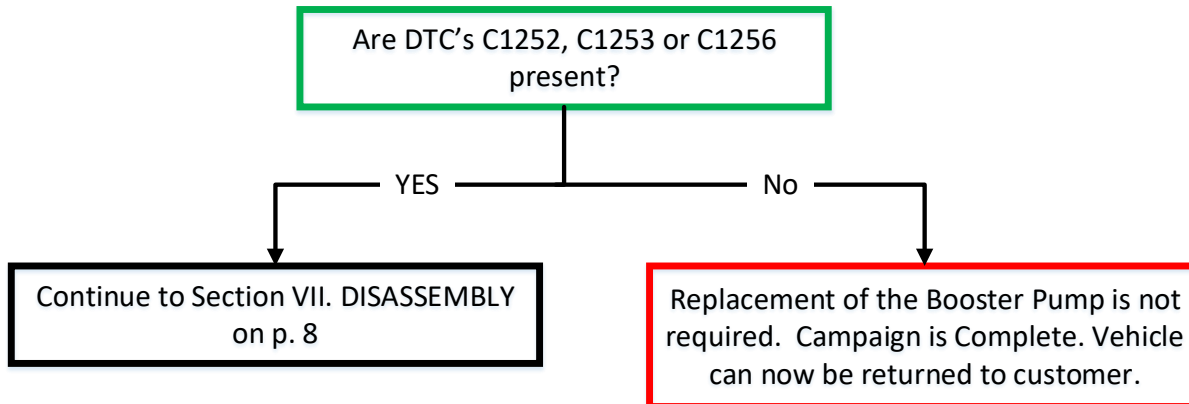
Are DTC's C1252, C1253 or C1256 present?

YES

No

Continue to Section VII. DISASSEMBLY on p. 8

Replacement of the Booster Pump is not required. Campaign is Complete. Vehicle can now be returned to customer.